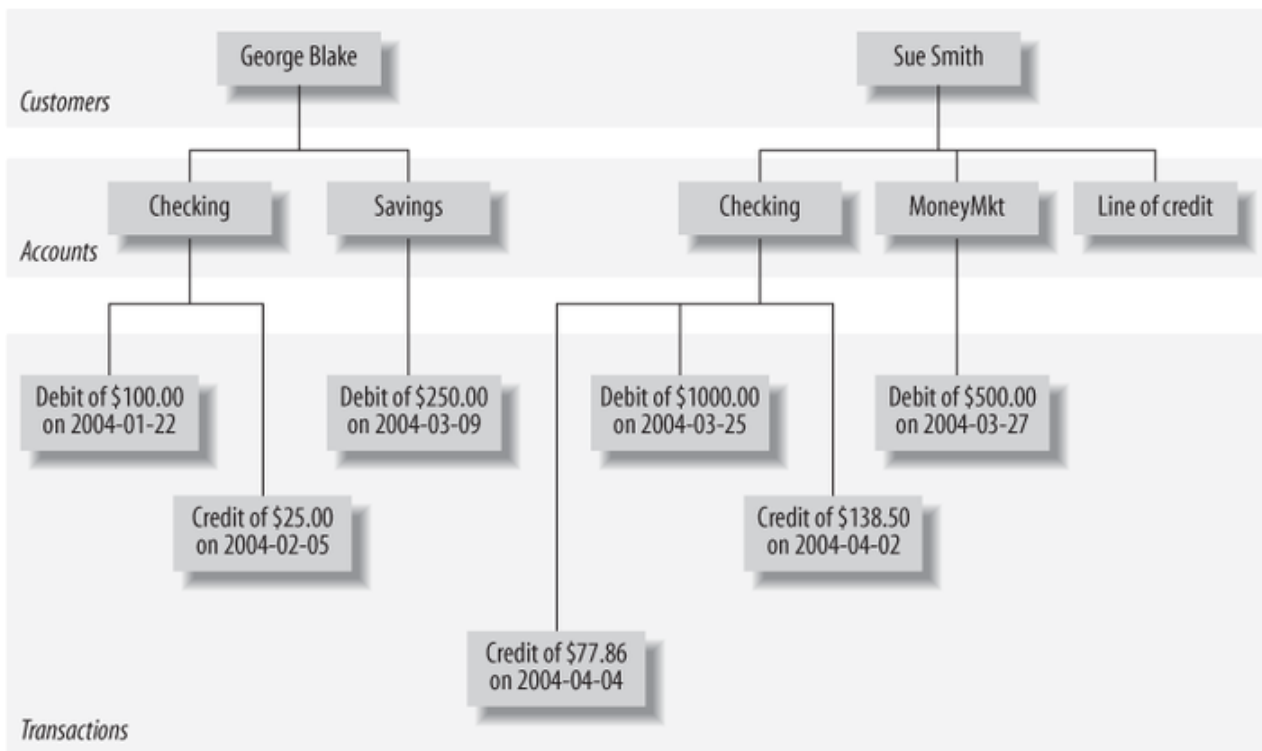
George Blake

Sue Smith

Customers

Checking

Savings

Checking

MoneyMkt

Line of credit

Accounts

Debit of $100.00 on 2004-01-22

Debit of $250.00 on 2004-03-09

Debit of $1000.00 on 2004-03-25

Debit of $500.00 on 2004-03-27

Credit of $25.00 on 2004-02-05

Credit of $138.50 on 2004-04-02

Credit of $77.86 on 2004-04-04

Transactions